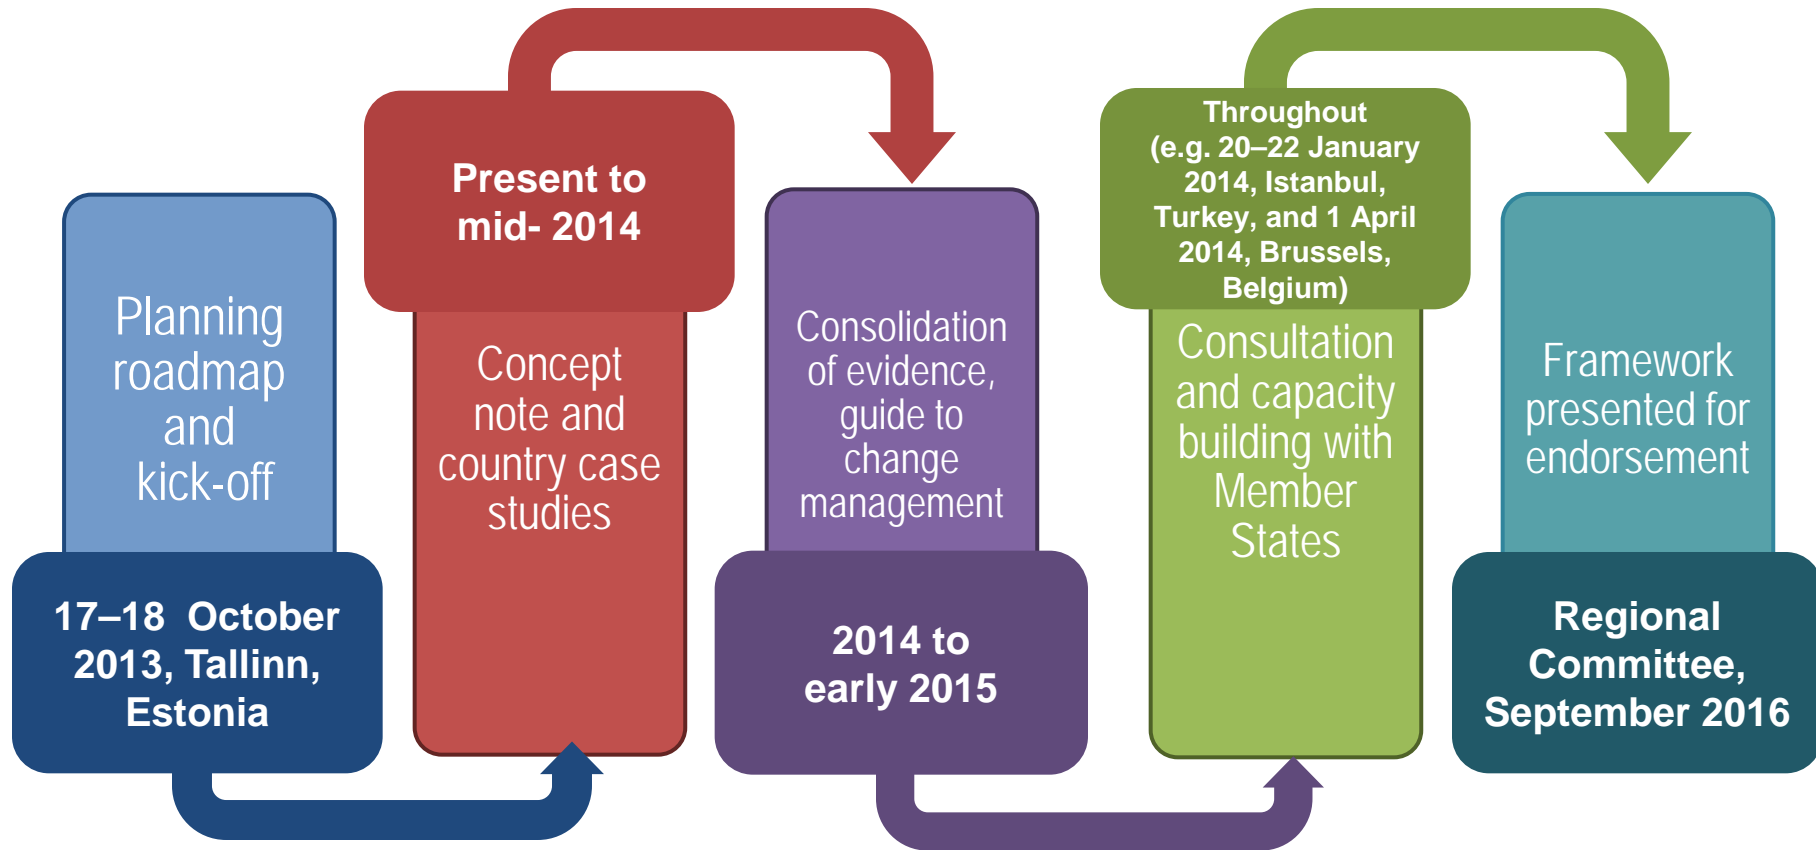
Planning roadmap and kick-off

17–18 October 2013, Tallinn, Estonia

Present to mid- 2014

Concept note and country case studies

Consolidation of evidence, guide to change management

2014 to early 2015

Throughout (e.g. 20–22 January 2014, Istanbul, Turkey, and 1 April 2014, Brussels, Belgium)

Consultation and capacity building with Member States

Framework presented for endorsement

Regional Committee, September 2016